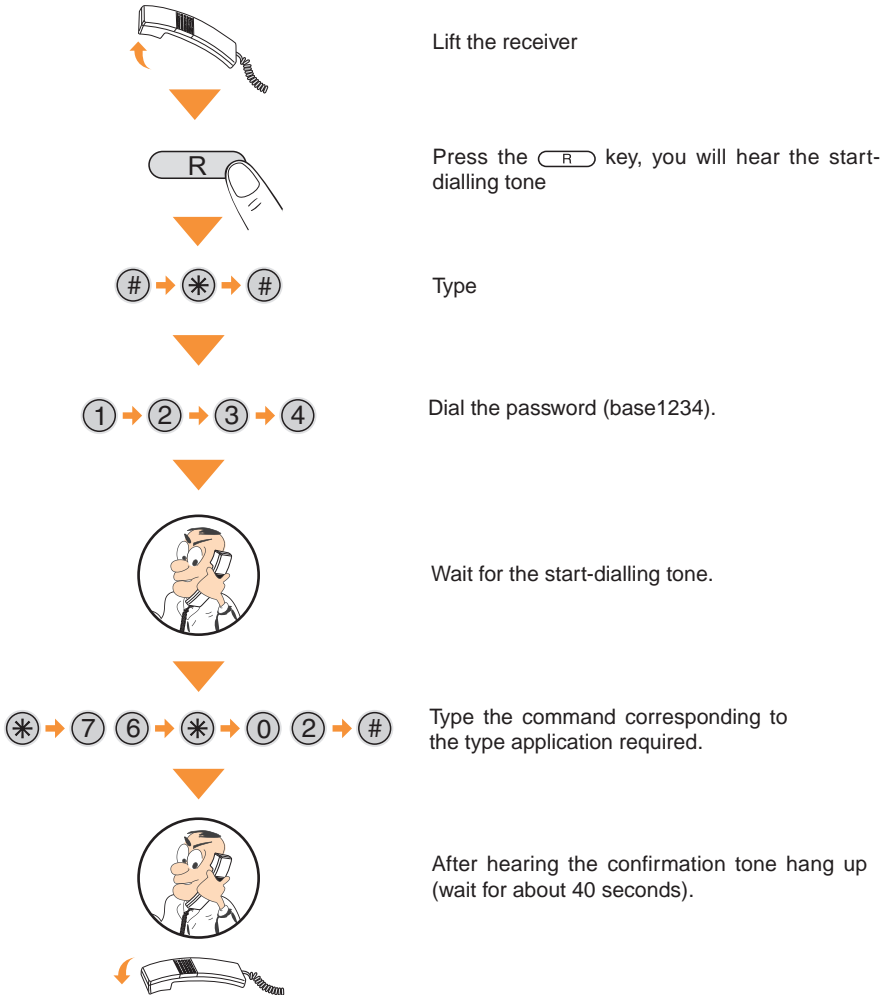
Lift the receiver

R

Press the R key, you will hear the start-dialling tone

# * #

Type

1 2 3 4

Dial the password (base1234).

Wait for the start-dialling tone.

* 7 6 * 0 2 #

Type the command corresponding to the type application required.

After hearing the confirmation tone hang up (wait for about 40 seconds).